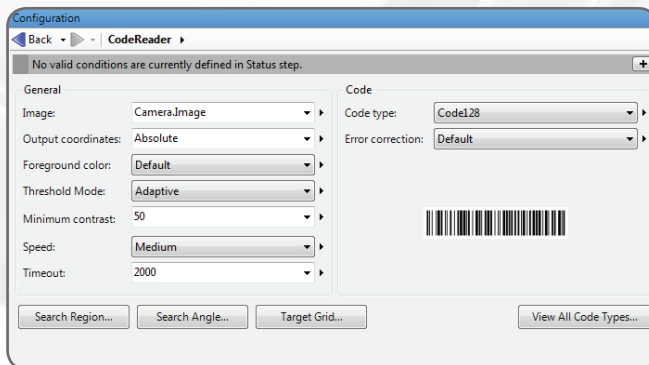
Configuration

Back ▸ CodeReader ▸

No valid conditions are currently defined in Status step.

+

General

Image: Camera.Image

Output coordinates: Absolute

Foreground color: Default

Threshold Mode: Adaptive

Minimum contrast: 50

Speed: Medium

Timeout: 2000

Code

Code type: Code128

Error correction: Default

Search Region...

Search Angle...

Target Grid...

View All Code Types...